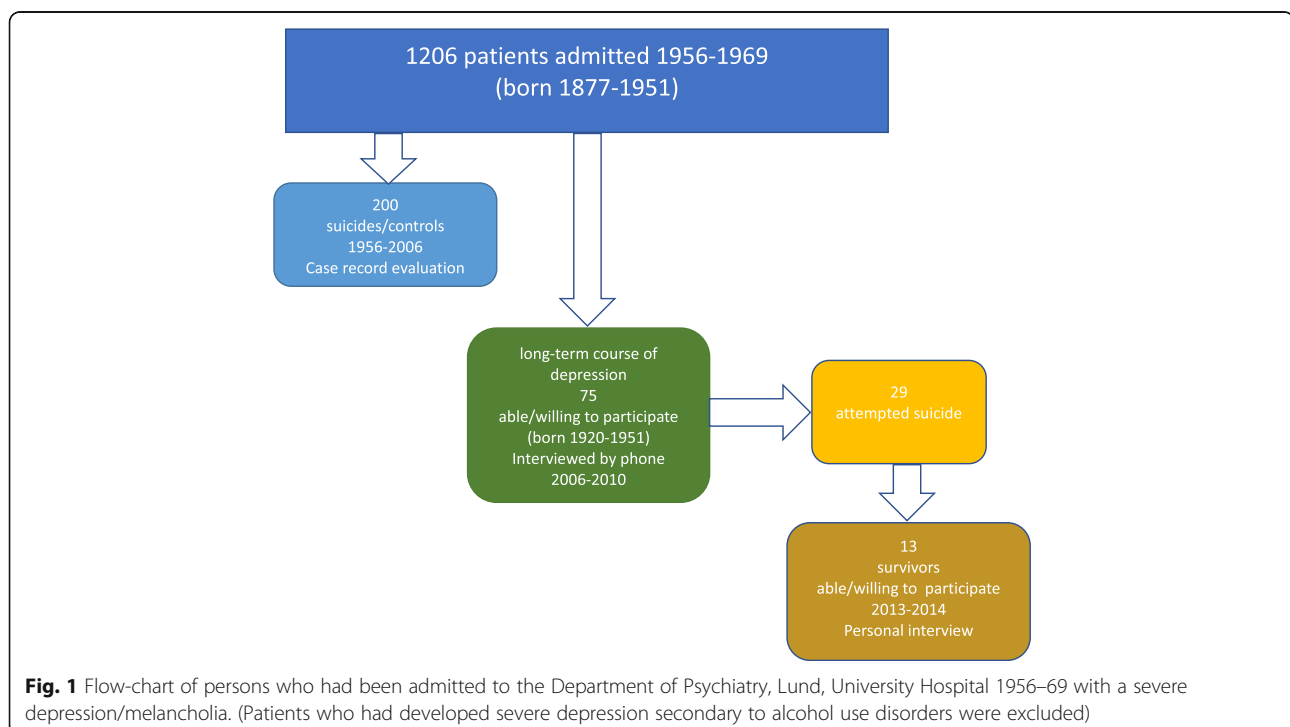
1206 patients admitted 1956-1969
(born 1877-1951)

200
suicides/controls
1956-2006
Case record evaluation

long-term course of depression
75
able/willing to participate
(born 1920-1951)
Interviewed by phone
2006-2010

29
attempted suicide

13
survivors
able/willing to participate
2013-2014
Personal interview

**Fig. 1** Flow-chart of persons who had been admitted to the Department of Psychiatry, Lund, University Hospital 1956–69 with a severe depression/melancholia. (Patients who had developed severe depression secondary to alcohol use disorders were excluded)